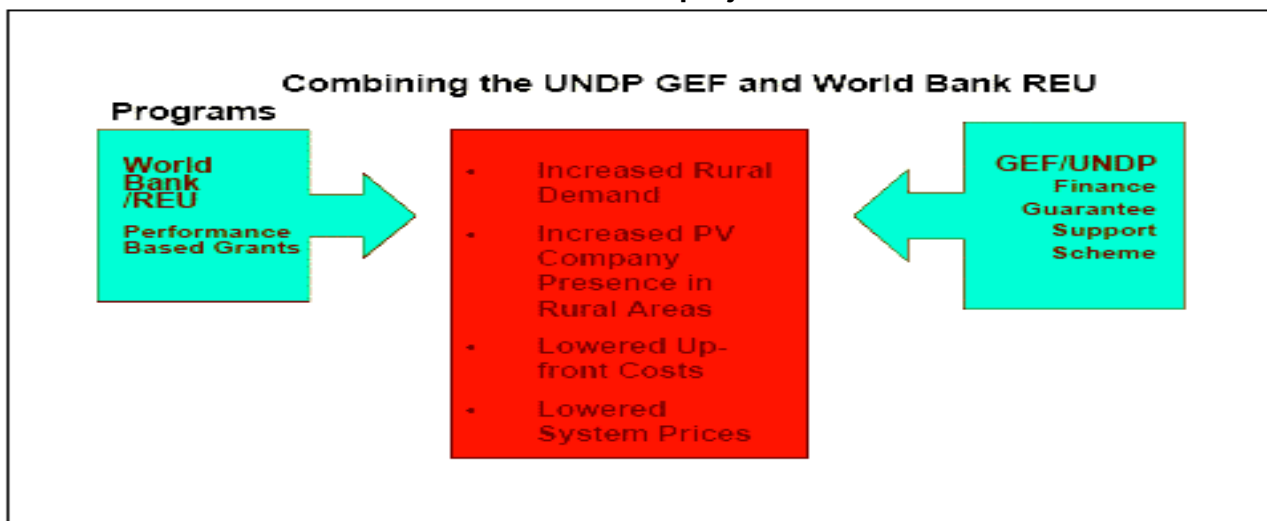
Combining the UNDP GEF and World Bank REU Programs

World Bank /REU
Performance Based Grants

- Increased Rural Demand
- Increased PV Company Presence in Rural Areas
- Lowered Up-front Costs
- Lowered System Prices

GEF/UNDP
Finance Guarantee Support Scheme